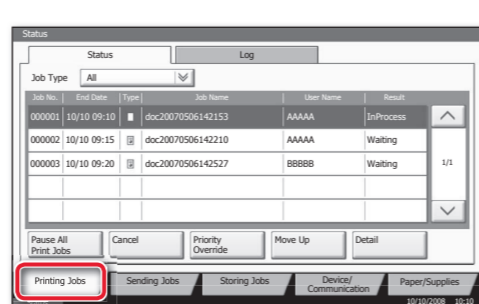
Status

Status

Log

Job Type All

| Job No. | End Date | Type | Job Name | User Name | Result |
|---|---|---|---|---|---|
| 000001 | 10/10 09:10 | | doc20070506142153 | AAAAA | InProcess |
| 000002 | 10/10 09:15 | | doc20070506142210 | AAAAA | Waiting |
| 000003 | 10/10 09:20 | | doc20070506142527 | BBBBB | Waiting |
| | | | | | |
| | | | | | |

1/1

Pause All Print Jobs

Cancel

Priority Override

Move Up

Detail

Printing Jobs

Sending Jobs

Storing Jobs

Device/ Communication

Paper/Supplies

10/10/2008 10:10